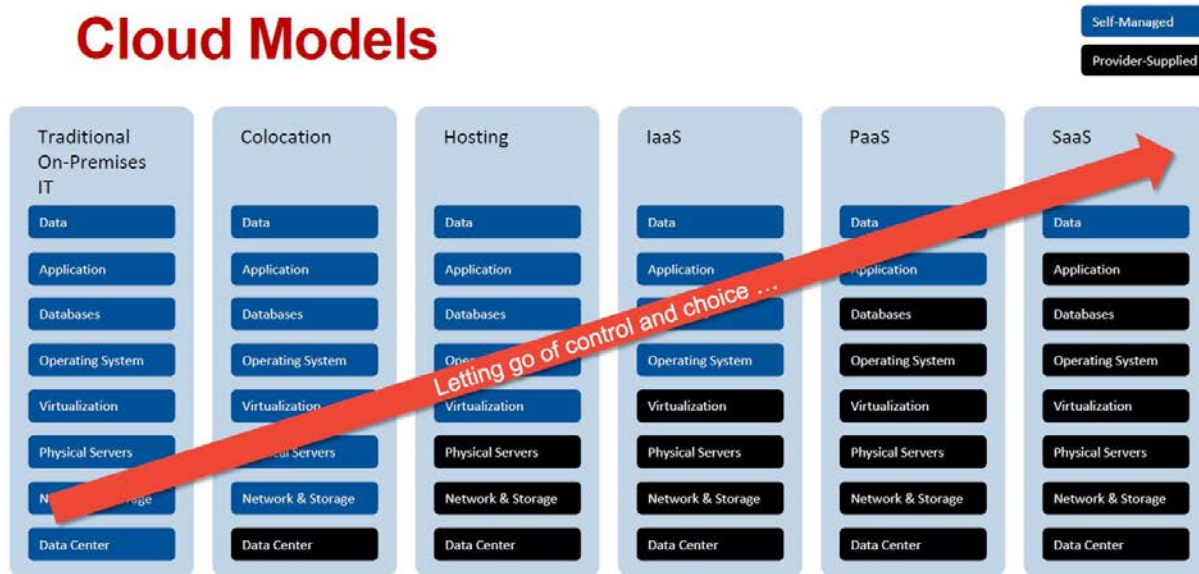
Cloud Models

Self-Managed

Provider-Supplied

| Traditional On-Premises IT | Colocation | Hosting | IaaS | PaaS | SaaS |
|---|---|---|---|---|---|
| Data | Data | Data | Data | Data | Data |
| Application | Application | Application | Application | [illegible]pplication | Application |
| Databases | Databases | Databases | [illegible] | Databases | Databases |
| Operating System | Operating System | Ope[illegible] | Operating System | Operating System | Operating System |
| Virtualization | Virtualization | Virtualization | Virtualization | Virtualization | Virtualization |
| Physical Servers | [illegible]al Servers | Physical Servers | Physical Servers | Physical Servers | Physical Servers |
| Ne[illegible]age | Network & Storage | Network & Storage | Network & Storage | Network & Storage | Network & Storage |
| Data Center | Data Center | Data Center | Data Center | Data Center | Data Center |

Letting go of control and choice …